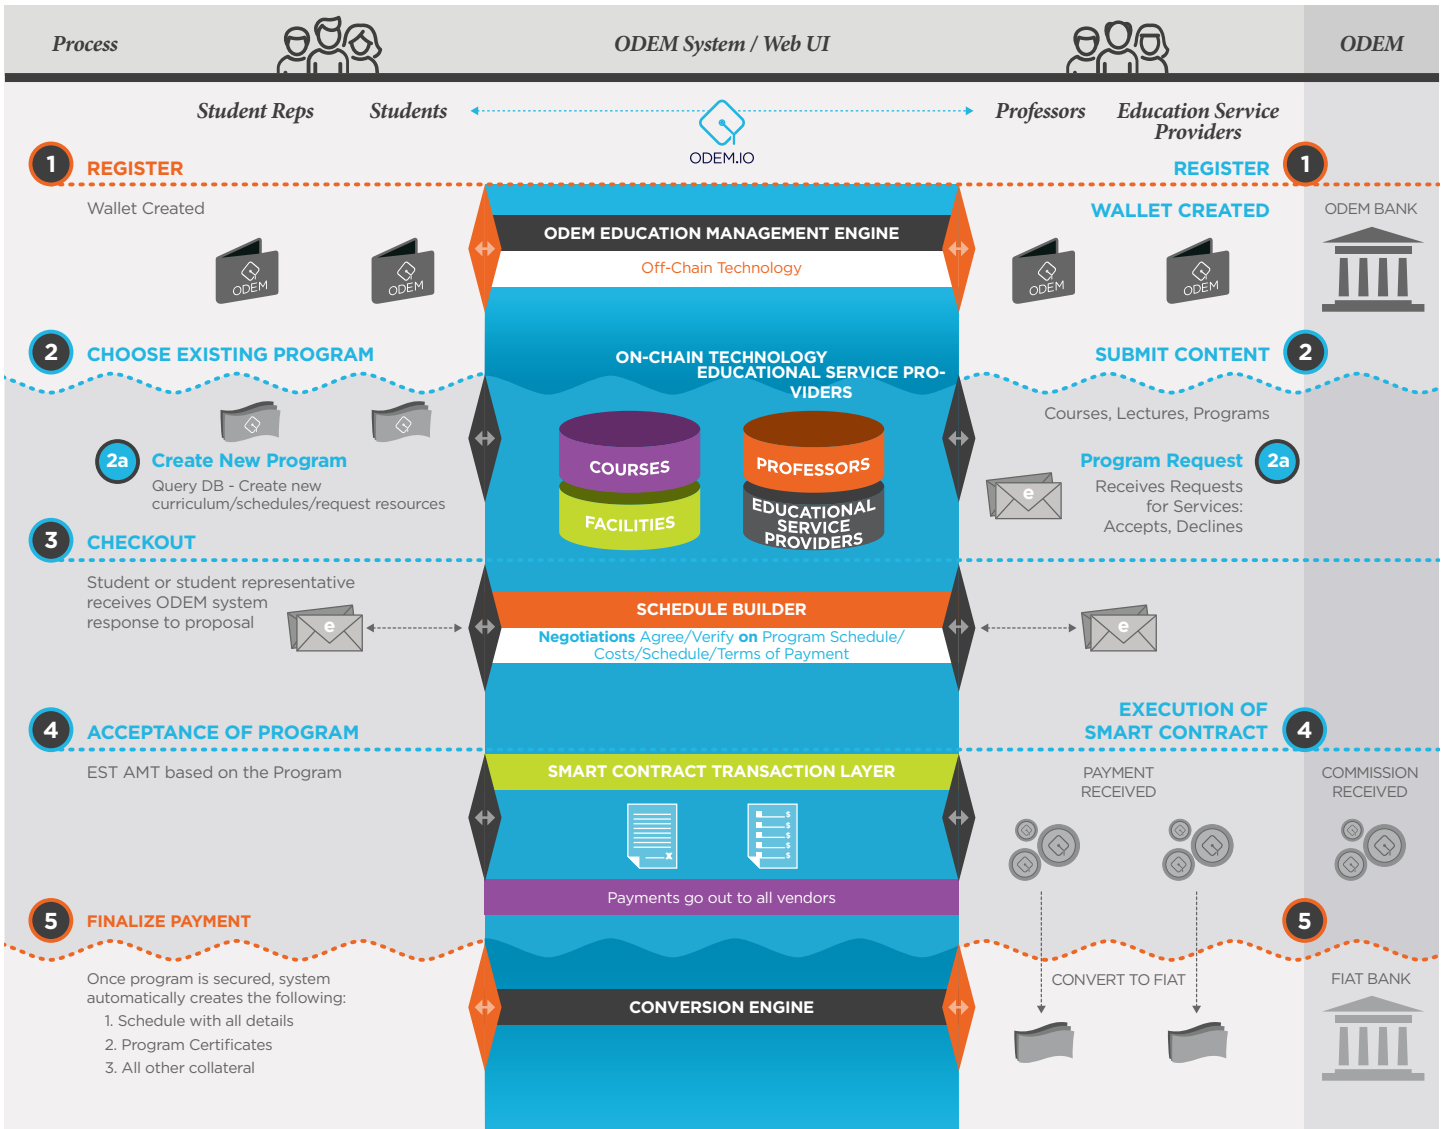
Process

ODEM System / Web UI

ODEM

Student Reps

Students

ODEM.IO

Professors

Education Service Providers

1 REGISTER

REGISTER 1

Wallet Created

ODEM EDUCATION MANAGEMENT ENGINE

Off-Chain Technology

WALLET CREATED

ODEM BANK

ODEM

ODEM

ODEM

ODEM

2 CHOOSE EXISTING PROGRAM

ON-CHAIN TECHNOLOGY
EDUCATIONAL SERVICE PROVIDERS

SUBMIT CONTENT 2

Courses, Lectures, Programs

COURSES

FACILITIES

PROFESSORS

EDUCATIONAL SERVICE PROVIDERS

2a Create New Program

Query DB - Create new curriculum/schedules/request resources

Program Request 2a

Receives Requests for Services: Accepts, Declines

3 CHECKOUT

Student or student representative receives ODEM system response to proposal

SCHEDULE BUILDER

Negotiations Agree/Verify on Program Schedule/ Costs/Schedule/Terms of Payment

4 ACCEPTANCE OF PROGRAM

EXECUTION OF SMART CONTRACT 4

EST AMT based on the Program

SMART CONTRACT TRANSACTION LAYER

PAYMENT RECEIVED

COMMISSION RECEIVED

Payments go out to all vendors

5 FINALIZE PAYMENT

5

Once program is secured, system automatically creates the following:
1. Schedule with all details
2. Program Certificates
3. All other collateral

CONVERSION ENGINE

CONVERT TO FIAT

FIAT BANK